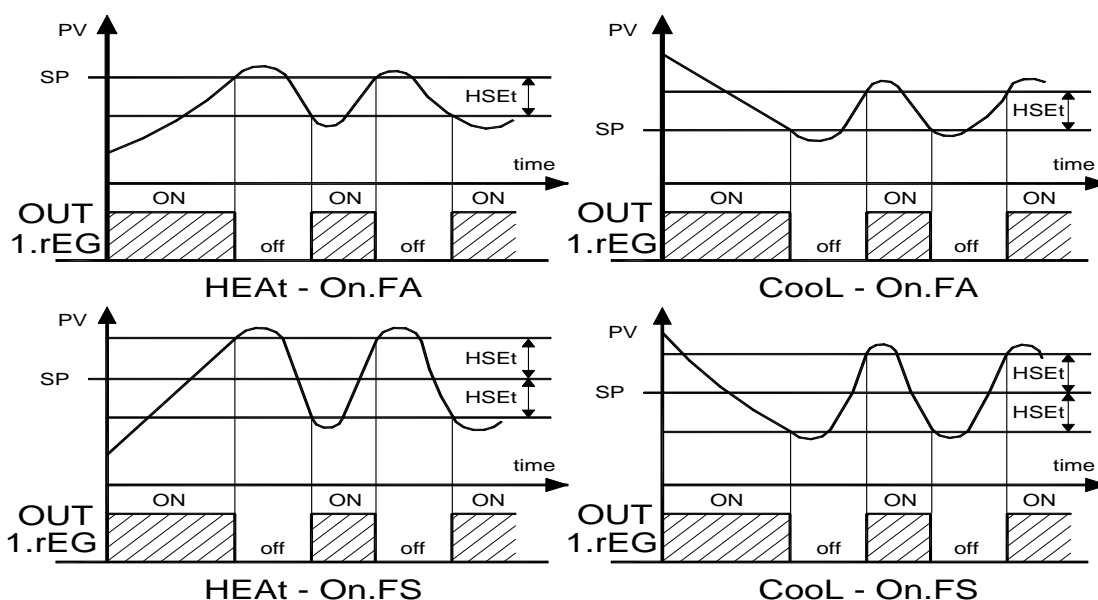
PV
SP
HSEt
time
ON
ON
ON
OUT
1.rEG
off
off
HEAt - On.FA

PV
SP
HSEt
time
ON
ON
ON
OUT
1.rEG
off
off
CooL - On.FA

PV
SP
HSEt
HSEt
time
ON
ON
ON
OUT
1.rEG
off
off
HEAt - On.FS

PV
SP
HSEt
HSEt
time
ON
ON
ON
OUT
1.rEG
off
off
CooL - On.FS